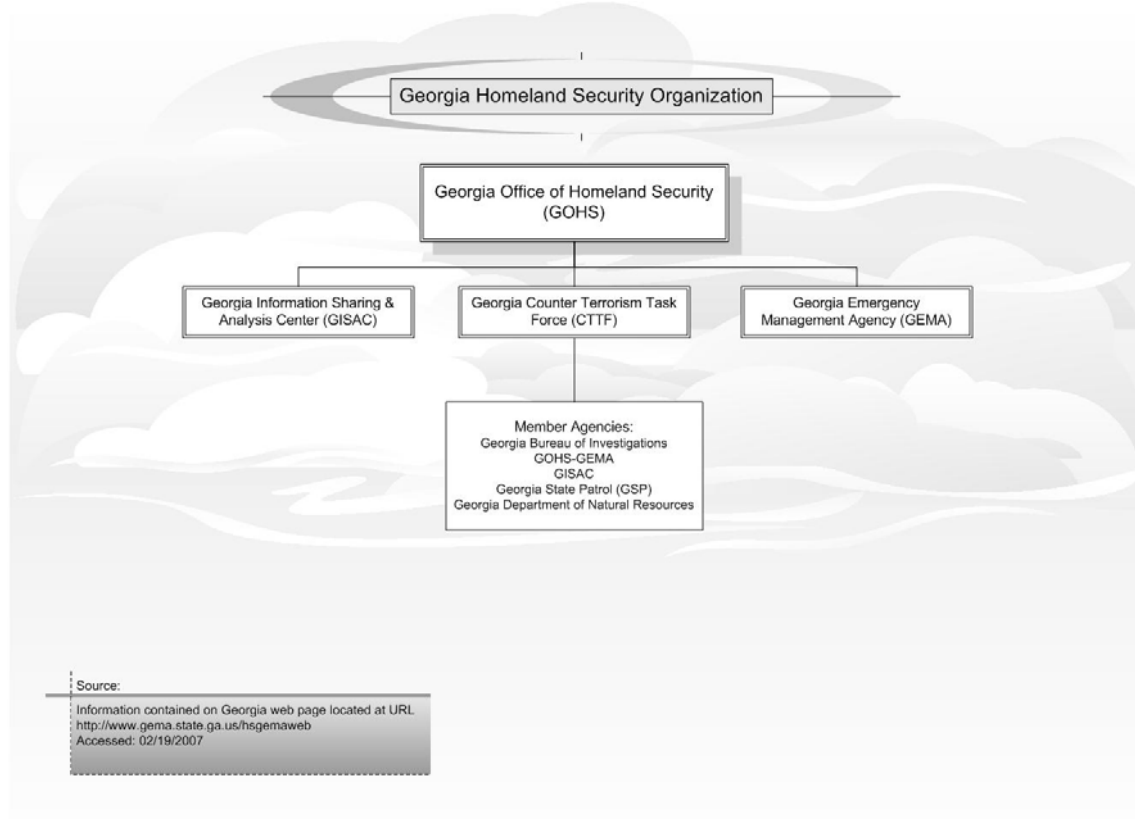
Georgia Homeland Security Organization

Georgia Office of Homeland Security (GOHS)

Georgia Information Sharing & Analysis Center (GISAC)

Georgia Counter Terrorism Task Force (CTTF)

Georgia Emergency Management Agency (GEMA)

Member Agencies:
Georgia Bureau of Investigations
GOHS-GEMA
GISAC
Georgia State Patrol (GSP)
Georgia Department of Natural Resources

Source:

Information contained on Georgia web page located at URL http://www.gema.state.ga.us/hsgemaweb
Accessed: 02/19/2007